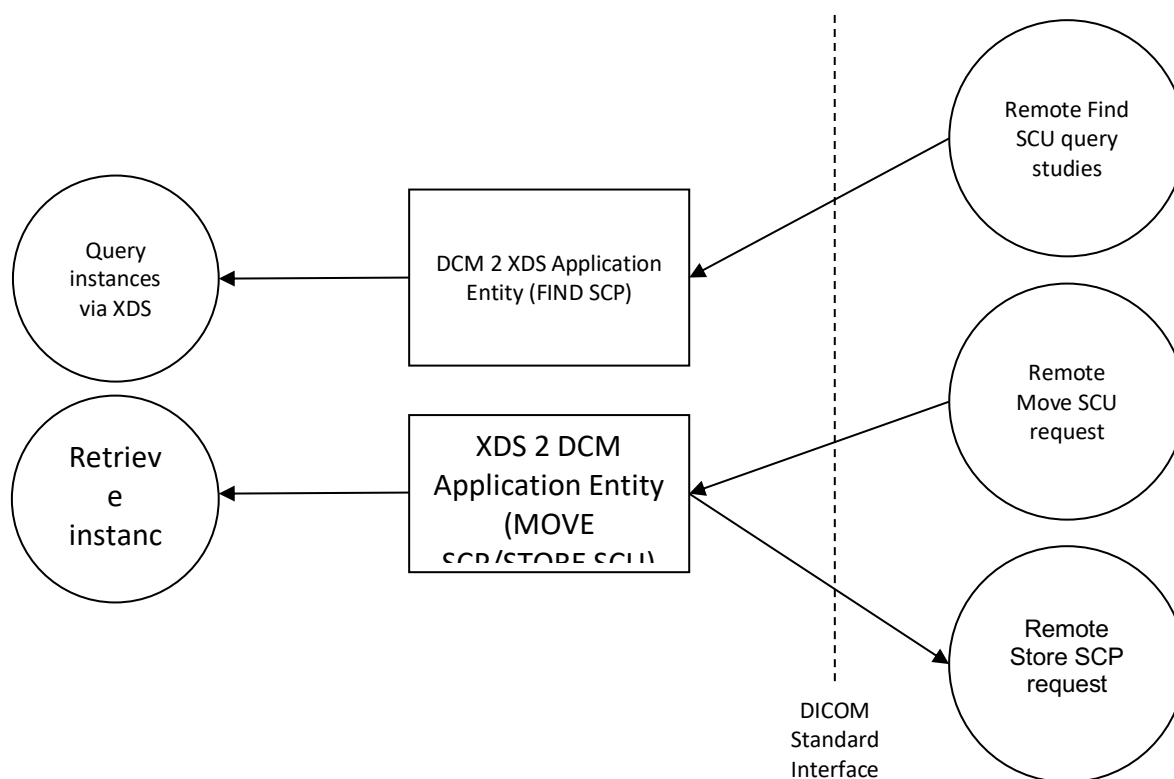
Remote Find SCU query studies

Query instances via XDS

DCM 2 XDS Application Entity (FIND SCP)

Remote Move SCU request

Retriev e instanc

XDS 2 DCM Application Entity (MOVE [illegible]

Remote Store SCP request

DICOM Standard Interface